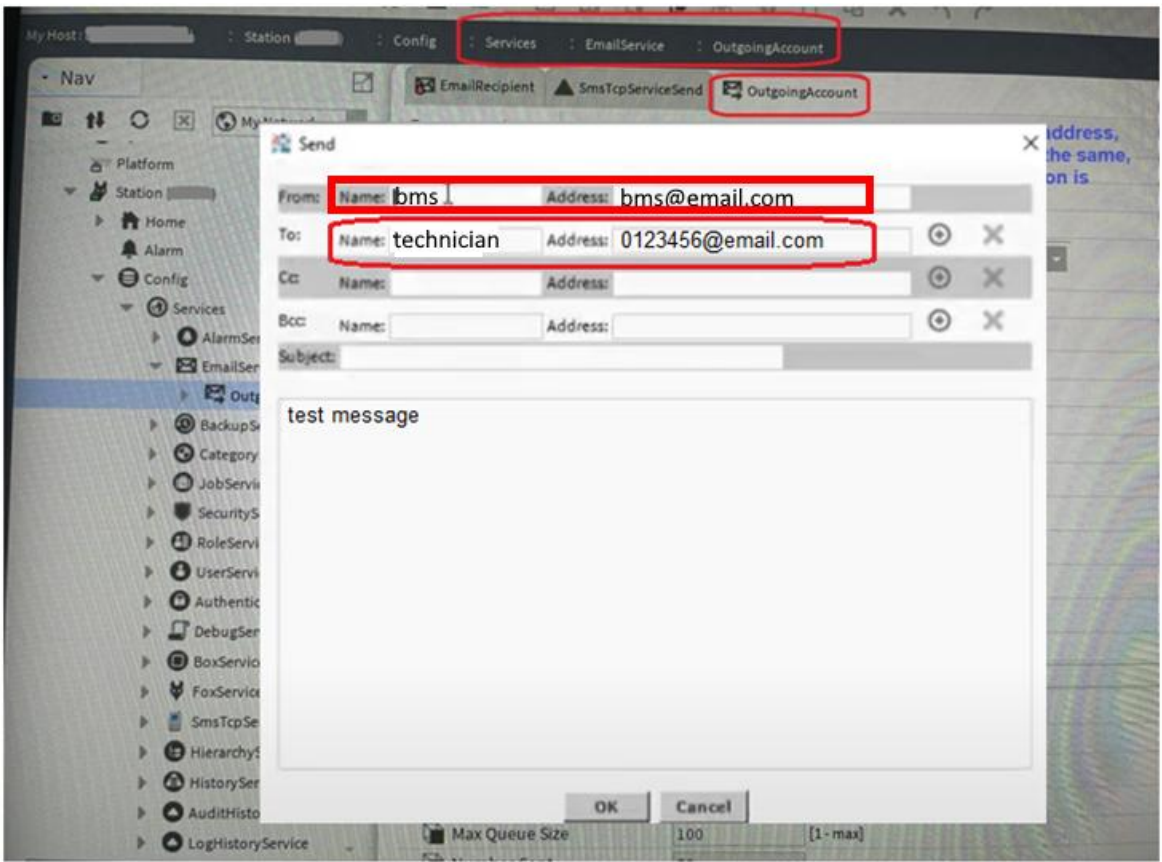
My Host : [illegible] : Station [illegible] : Config : Services : EmailService : OutgoingAccount

Nav

My Network

Platform
Station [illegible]
Home
Alarm
Config
Services
AlarmSer
EmailSer
Outg
BackupS
Category
JobServic
SecurityS
RoleServi
UserServi
Authentic
DebugSer
BoxServic
FoxService
SmsTcpSe
Hierarchy
HistorySer
AuditHisto
LogHistoryService

EmailRecipient SmsTcpServiceSend OutgoingAccount

ddress, the same, on is

Send

From: Name: bms Address: bms@email.com
To: Name: technician Address: 0123456@email.com
Cc: Name: Address:
Bcc: Name: Address:
Subject:

test message

OK Cancel

Max Queue Size 100 [1 - max]